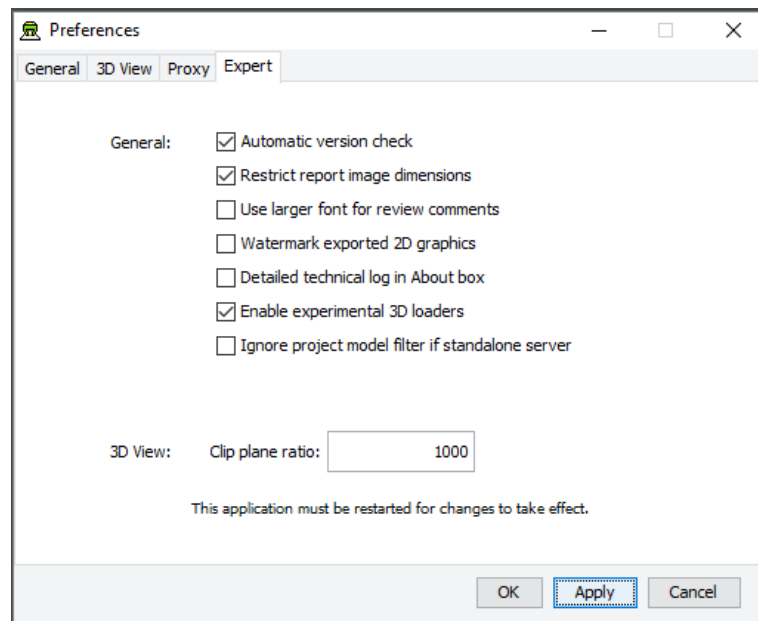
Preferences

General | 3D View | Proxy | Expert

General:
☑ Automatic version check
☑ Restrict report image dimensions
☐ Use larger font for review comments
☐ Watermark exported 2D graphics
☐ Detailed technical log in About box
☑ Enable experimental 3D loaders
☐ Ignore project model filter if standalone server

3D View: Clip plane ratio: 1000

This application must be restarted for changes to take effect.

OK | Apply | Cancel